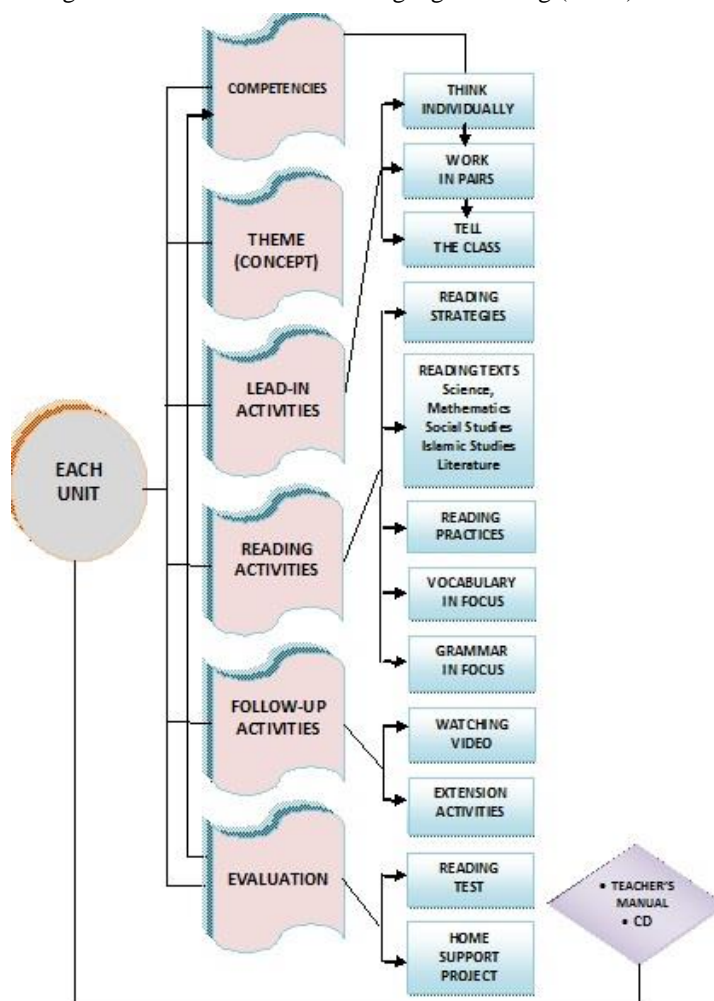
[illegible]

EACH UNIT

COMPETENCIES

THEME (CONCEPT)

LEAD-IN ACTIVITIES

READING ACTIVITIES

FOLLOW-UP ACTIVITIES

EVALUATION

THINK INDIVIDUALLY

WORK IN PAIRS

TELL THE CLASS

READING STRATEGIES

READING TEXTS Science, Mathematics Social Studies Islamic Studies Literature

READING PRACTICES

VOCABULARY IN FOCUS

GRAMMAR IN FOCUS

WATCHING VIDEO

EXTENSION ACTIVITIES

READING TEST

HOME SUPPORT PROJECT

• TEACHER'S MANUAL • CD